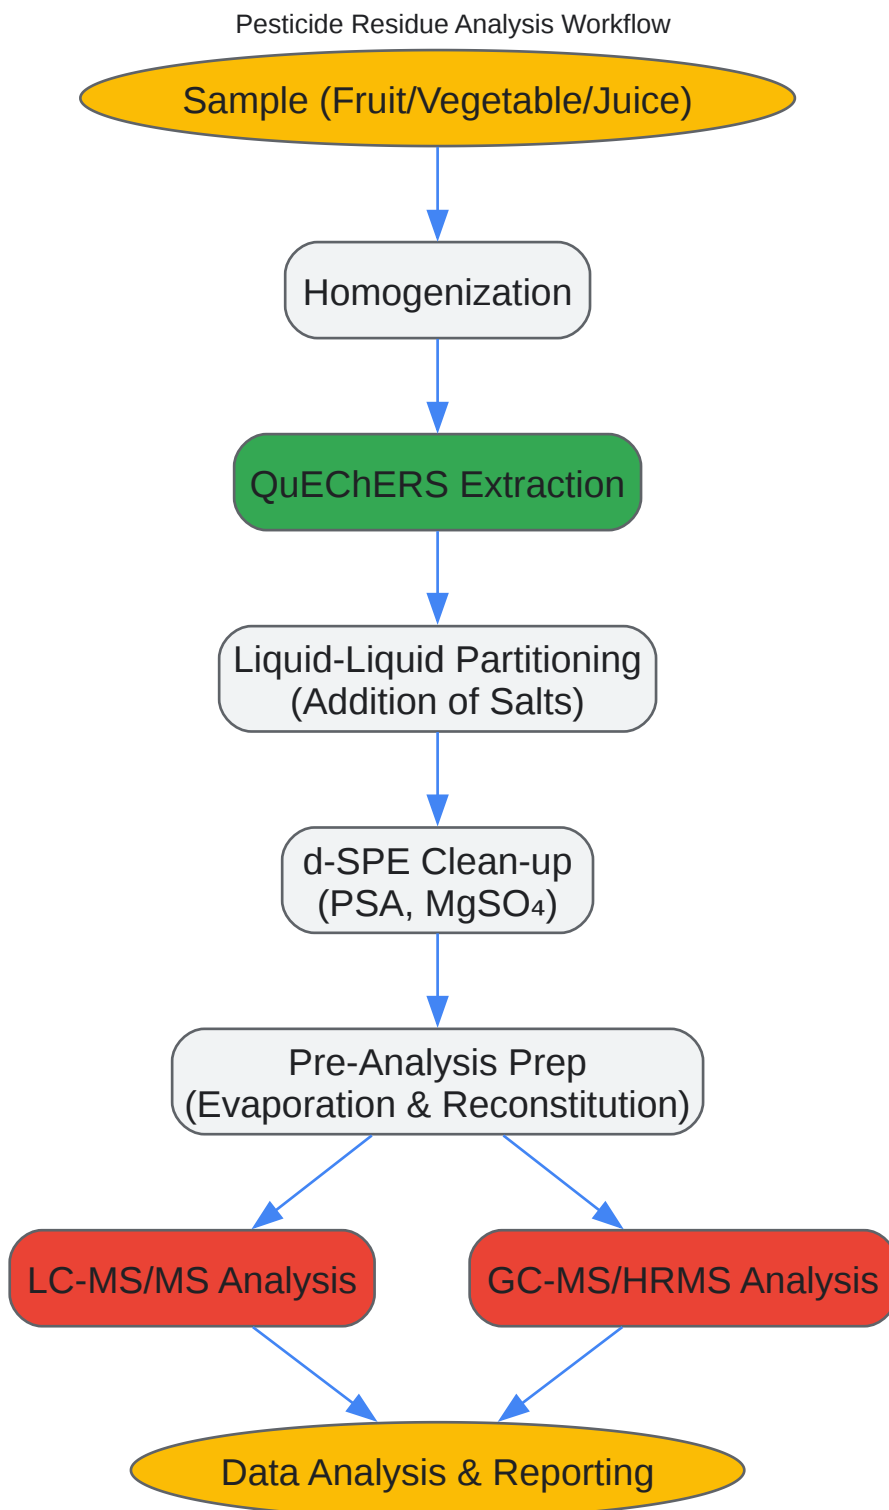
Pesticide Residue Analysis Workflow

Sample (Fruit/Vegetable/Juice)

Homogenization

QuEChERS Extraction

Liquid-Liquid Partitioning (Addition of Salts)

d-SPE Clean-up ($PSA, MgSO_4$)

Pre-Analysis Prep (Evaporation & Reconstitution)

LC-MS/MS Analysis

GC-MS/HRMS Analysis

Data Analysis & Reporting